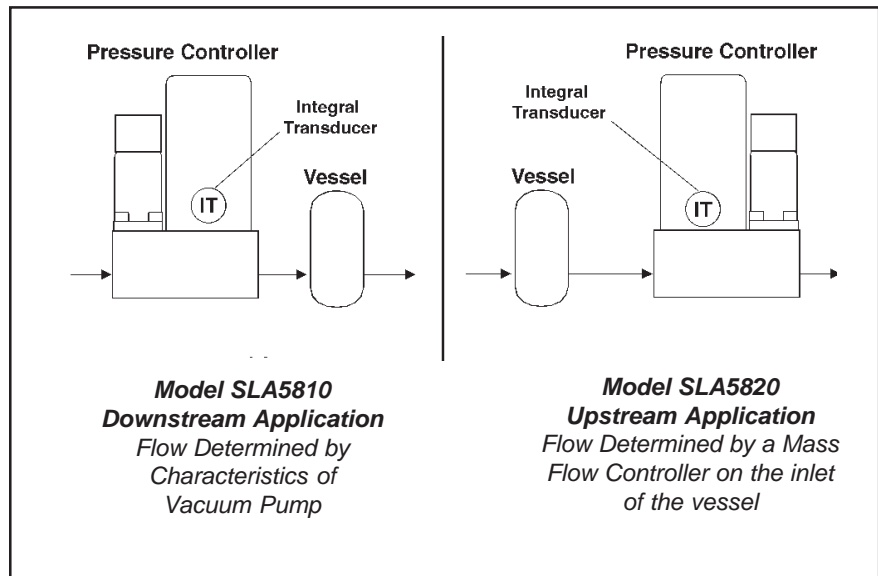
Pressure Controller

Integral Transducer

IT

Vessel

Model SLA5810
Downstream Application
Flow Determined by Characteristics of Vacuum Pump

Pressure Controller

Integral Transducer

Vessel

IT

Model SLA5820
Upstream Application
Flow Determined by a Mass Flow Controller on the inlet of the vessel